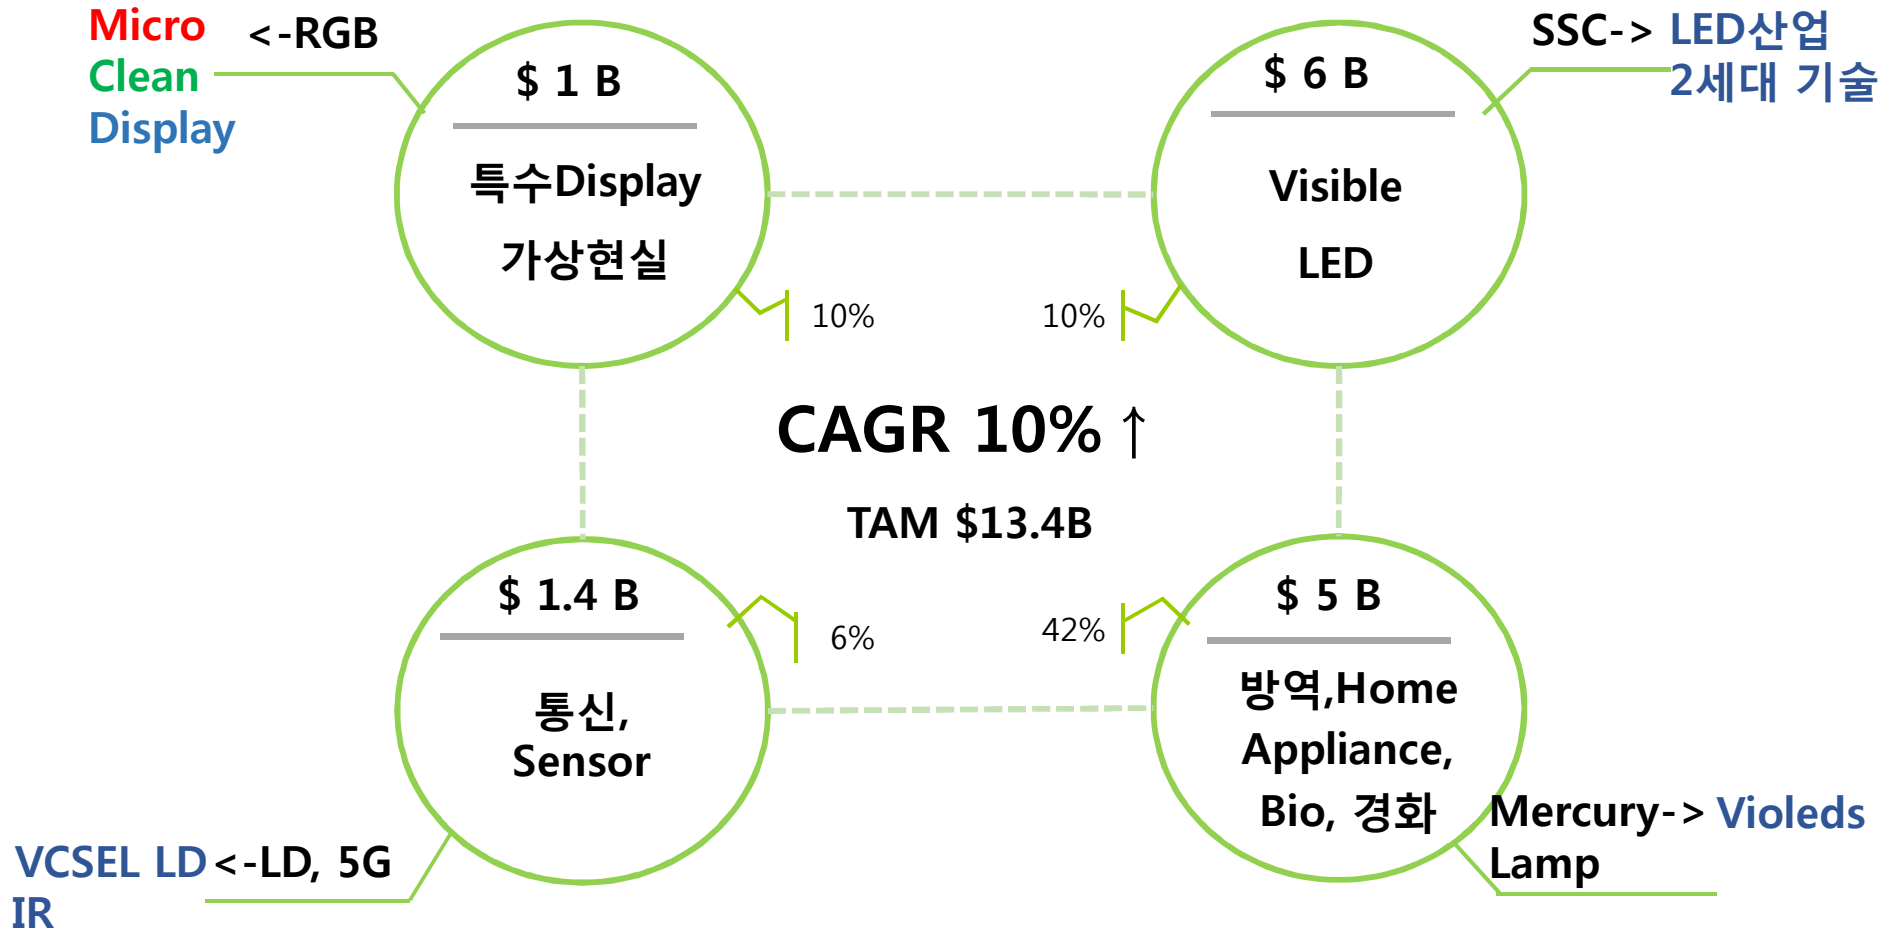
Micro <-RGB
Clean
Display

$ 1 B
특수Display
가상현실

SSC-> LED산업
2세대 기술

$ 6 B
Visible
LED

10%

10%

CAGR 10%↑

TAM $13.4B

$ 1.4 B
통신,
Sensor

6%

42%

$ 5 B
방역,Home
Appliance,
Bio, 경화

VCSEL LD<-LD, 5G
IR

Mercury-> Violeds
Lamp